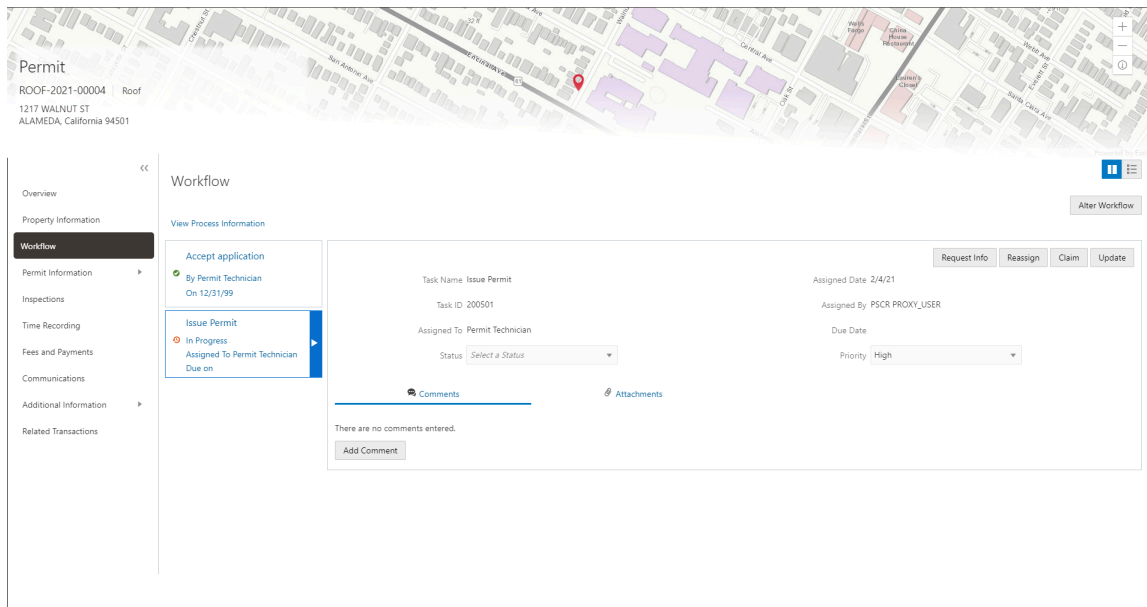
Permit
ROOF-2021-00004 | Roof
1217 WALNUT ST
ALAMEDA, California 94501

Overview
Property Information
Workflow
Permit Information
Inspections
Time Recording
Fees and Payments
Communications
Additional Information
Related Transactions

Workflow

View Process Information

Alter Workflow

Accept application
By Permit Technician
On 12/31/99

Issue Permit
In Progress
Assigned To Permit Technician
Due on

Request Info | Reassign | Claim | Update

Task Name Issue Permit
Task ID 200501
Assigned To Permit Technician
Status Select a Status

Assigned Date 2/4/21
Assigned By PSCR PROXY_USER
Due Date
Priority High

Comments
Attachments

There are no comments entered.
Add Comment